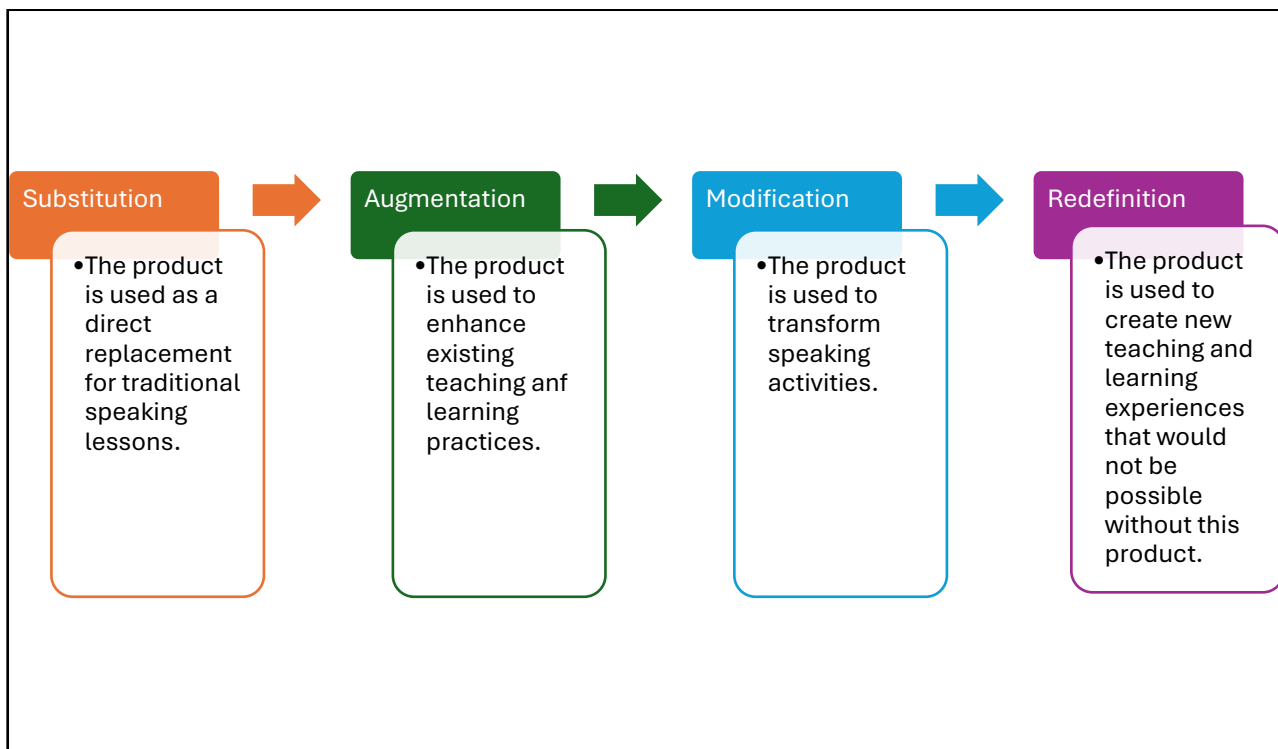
Substitution

• The product is used as a direct replacement for traditional speaking lessons.

Augmentation

• The product is used to enhance existing teaching anf learning practices.

Modification

• The product is used to transform speaking activities.

Redefinition

• The product is used to create new teaching and learning experiences that would not be possible without this product.